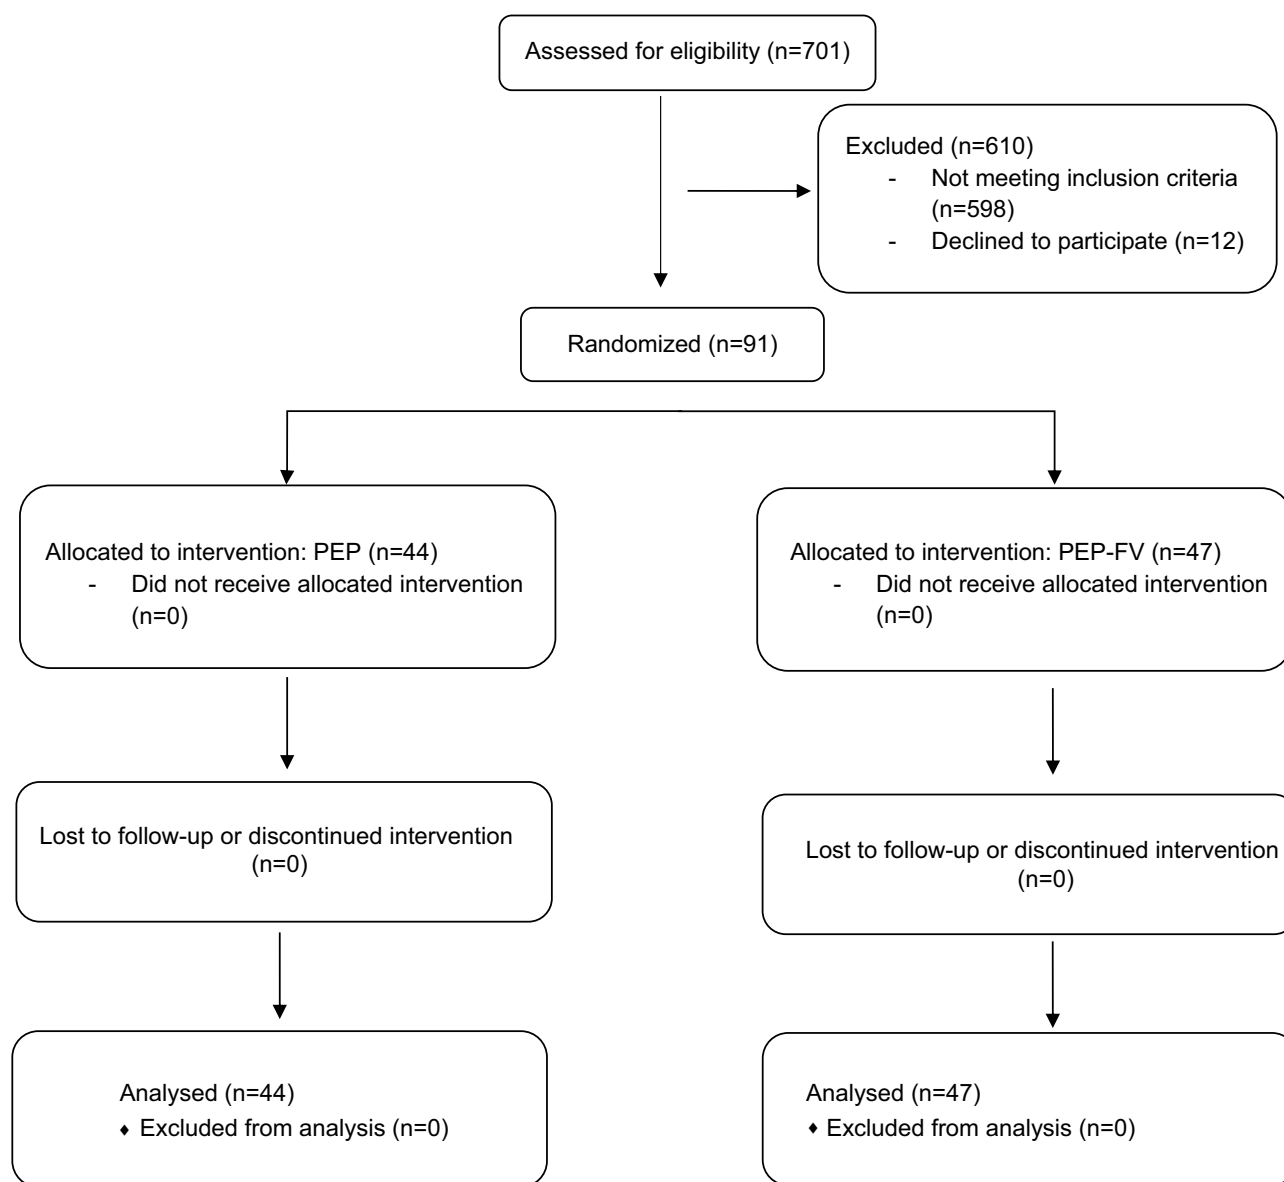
Assessed for eligibility (n=701)

Excluded (n=610)
- Not meeting inclusion criteria (n=598)
- Declined to participate (n=12)

Randomized (n=91)

Allocated to intervention: PEP (n=44)
- Did not receive allocated intervention (n=0)

Lost to follow-up or discontinued intervention (n=0)

Analysed (n=44)
♦ Excluded from analysis (n=0)

Allocated to intervention: PEP-FV (n=47)
- Did not receive allocated intervention (n=0)

Lost to follow-up or discontinued intervention (n=0)

Analysed (n=47)
♦ Excluded from analysis (n=0)